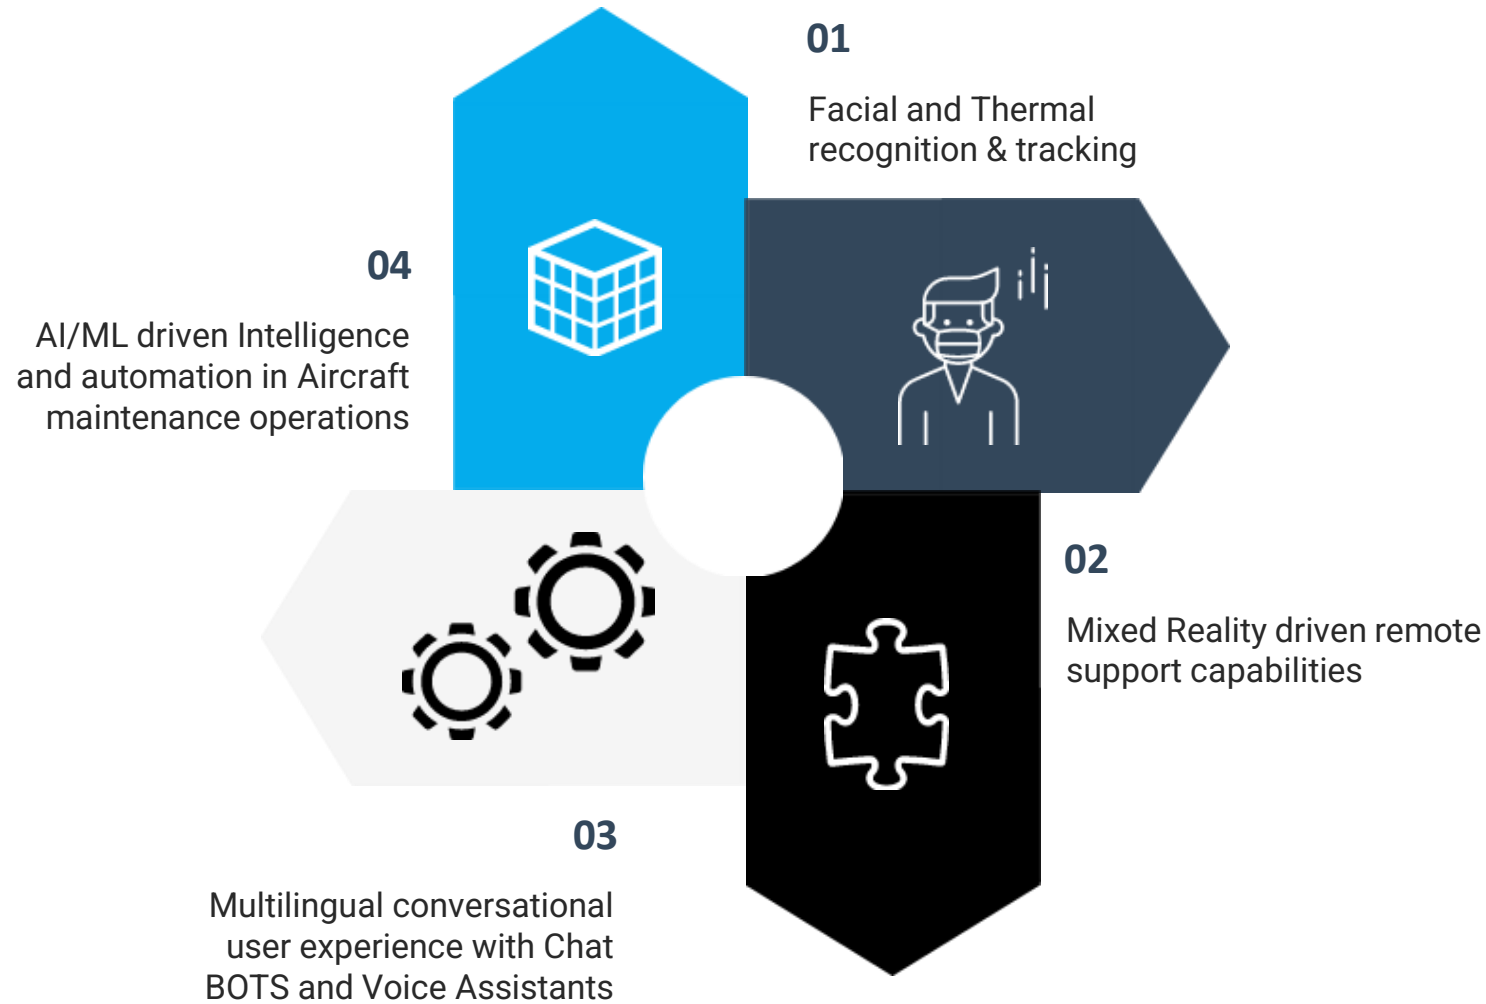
01

Facial and Thermal recognition & tracking

04

AI/ML driven Intelligence and automation in Aircraft maintenance operations

02

Mixed Reality driven remote support capabilities

03

Multilingual conversational user experience with Chat BOTS and Voice Assistants